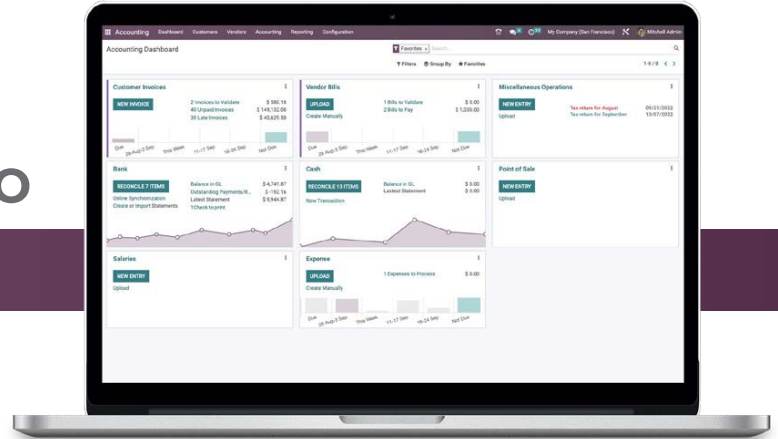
Accounting Dashboard Customers Vendors Accounting Reporting Configuration

My Company (San Francisco) Mitchell Admin

Accounting Dashboard

Favorites Search...

Filters Group By Favorites

1-8 / 8

Customer Invoices

NEW INVOICE

2 Invoices to Validate $ 580.16
40 Unpaid Invoices $ 149,132.06
30 Late Invoices $ 40,625.59

Due 29 Aug-3 Sep This Week 11-17 Sep 18-24 Sep Not Due

Vendor Bills

UPLOAD

Create Manually

1 Bills to Validate $ 0.00
2 Bills to Pay $ 1,230.00

Due 29 Aug-3 Sep This Week 11-17 Sep 18-24 Sep Not Due

Miscellaneous Operations

NEW ENTRY

Upload

Tax return for August 09/01/2022
Tax return for September 10/07/2022

Bank

RECONCILE 7 ITEMS

Online Synchronization
Create or Import Statements

Balance in GL $ 4,741.87
Outstanding Payments/R... $ -192.16
Latest Statement $ 5,944.87
1Check to print

Cash

RECONCILE 13 ITEMS

New Transaction

Balance in GL $ 0.00
Latest Statement $ 0.00

Point of Sale

NEW ENTRY

Upload

Salaries

NEW ENTRY

Upload

Expense

UPLOAD

Create Manually

1 Expenses to Process $ 0.00

Due 29 Aug-3 Sep This Week 11-17 Sep 18-24 Sep Not Due